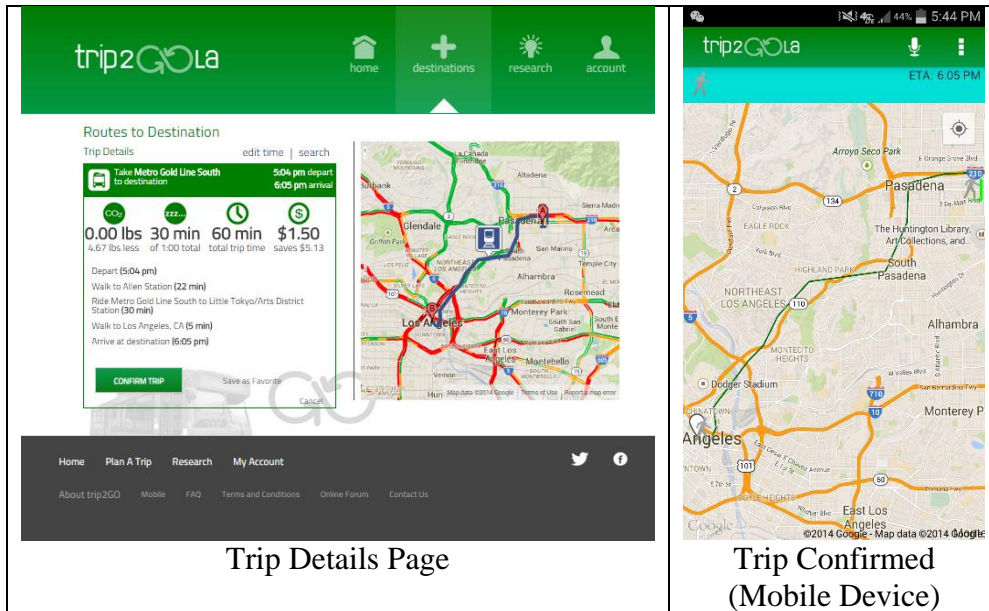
trip2GOLa

home destinations research account

Routes to Destination

Trip Details edit time | search

Take Metro Gold Line South to destination 5:04 pm depart 6:05 pm arrival

$CO_2$ zzz... 

0.00 lbs 30 min 60 min $1.50

4.67 lbs less of 1:00 total total trip time saves $5.13

Depart (5:04 pm)

Walk to Allen Station (22 min)

Ride Metro Gold Line South to Little Tokyo/Arts District Station (30 min)

Walk to Los Angeles, CA (5 min)

Arrive at destination (6:05 pm)

CONFIRM TRIP Save as Favorite

Cancel

Altadena Glendale Pasadena Burbank Griffith Park San Marino Arcadia Temple City Alhambra Rosemead Monterey Park Los Angeles South San Gabriel East Los Angeles Montebello Vernon

Map data ©2014 Google Terms of Use Report a map error

Home Plan A Trip Research My Account

About trip2GO Mobile FAQ Terms and Conditions Online Forum Contact Us

Trip Details Page

44% 5:44 PM

trip2GOLa

ETA: 6:05 PM

Arroyo Seco Park Pasadena EAGLE ROCK The Huntington Library, Art Collections, and... HIGHLAND PARK South Pasadena NORTHEAST LOS ANGELES MONTECITO HEIGHTS Alhambra Dodger Stadium Monterey P Angeles East Los Angeles BOYLE HEIGHTS

134 2 210 110 5 710 101 60

©2014 Google - Map data ©2014 Google

Google

Trip Confirmed (Mobile Device)